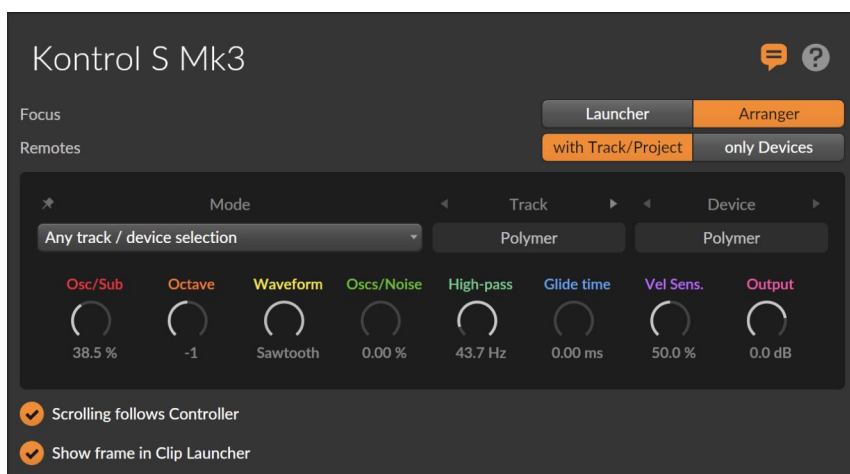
Kontrol S Mk3

Focus
Launcher
Arranger

Remotes
with Track/Project
only Devices

Mode
Track
Device

Any track / device selection
Polymer
Polymer

| Osc/Sub | Octave | Waveform | Oscs/Noise | High-pass | Glide time | Vel Sens. | Output |
|---|---|---|---|---|---|---|---|
| 38.5 % | -1 | Sawtooth | 0.00 % | 43.7 Hz | 0.00 ms | 50.0 % | 0.0 dB |

Scrolling follows Controller

Show frame in Clip Launcher